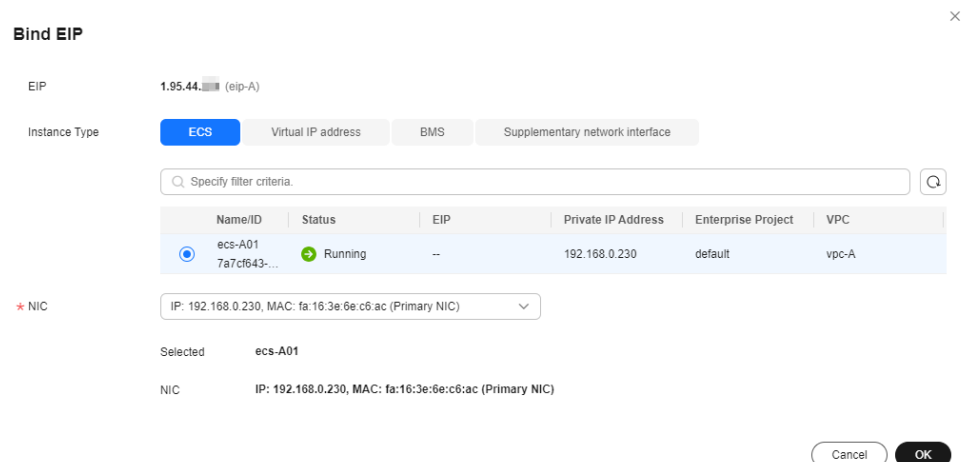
Bind EIP

EIP 1.95.44.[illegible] (eip-A)

Instance Type ECS Virtual IP address BMS Supplementary network interface

Specify filter criteria.

| | Name/ID | Status | EIP | Private IP Address | Enterprise Project | VPC |
|---|---|---|---|---|---|---|
| | ecs-A01 7a7cf643-... | Running | -- | 192.168.0.230 | default | vpc-A |

* NIC IP: 192.168.0.230, MAC: fa:16:3e:6e:c6:ac (Primary NIC)

Selected ecs-A01

NIC IP: 192.168.0.230, MAC: fa:16:3e:6e:c6:ac (Primary NIC)

Cancel OK